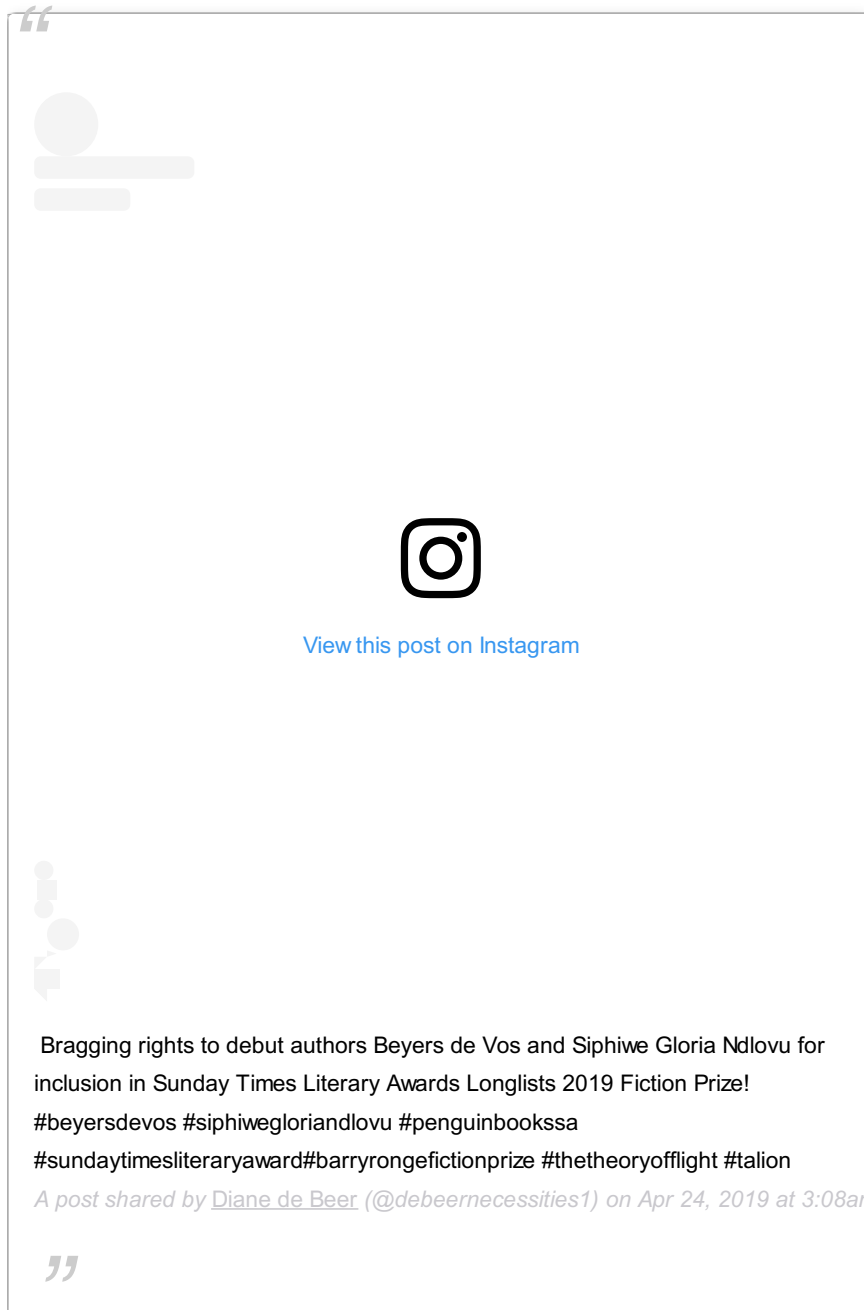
View this post on Instagram

Bragging rights to debut authors Beyers de Vos and Siphiwe Gloria Ndlovu for inclusion in Sunday Times Literary Awards Longlists 2019 Fiction Prize! #beyersdevos #siphiwegloriandlovu #penguinbookssa #sundaytimesliteraryaward#barryrongefictionprize #thetheoryofflight #talion

A post shared by Diane de Beer (@debeernecessities1) on Apr 24, 2019 at 3:08a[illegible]